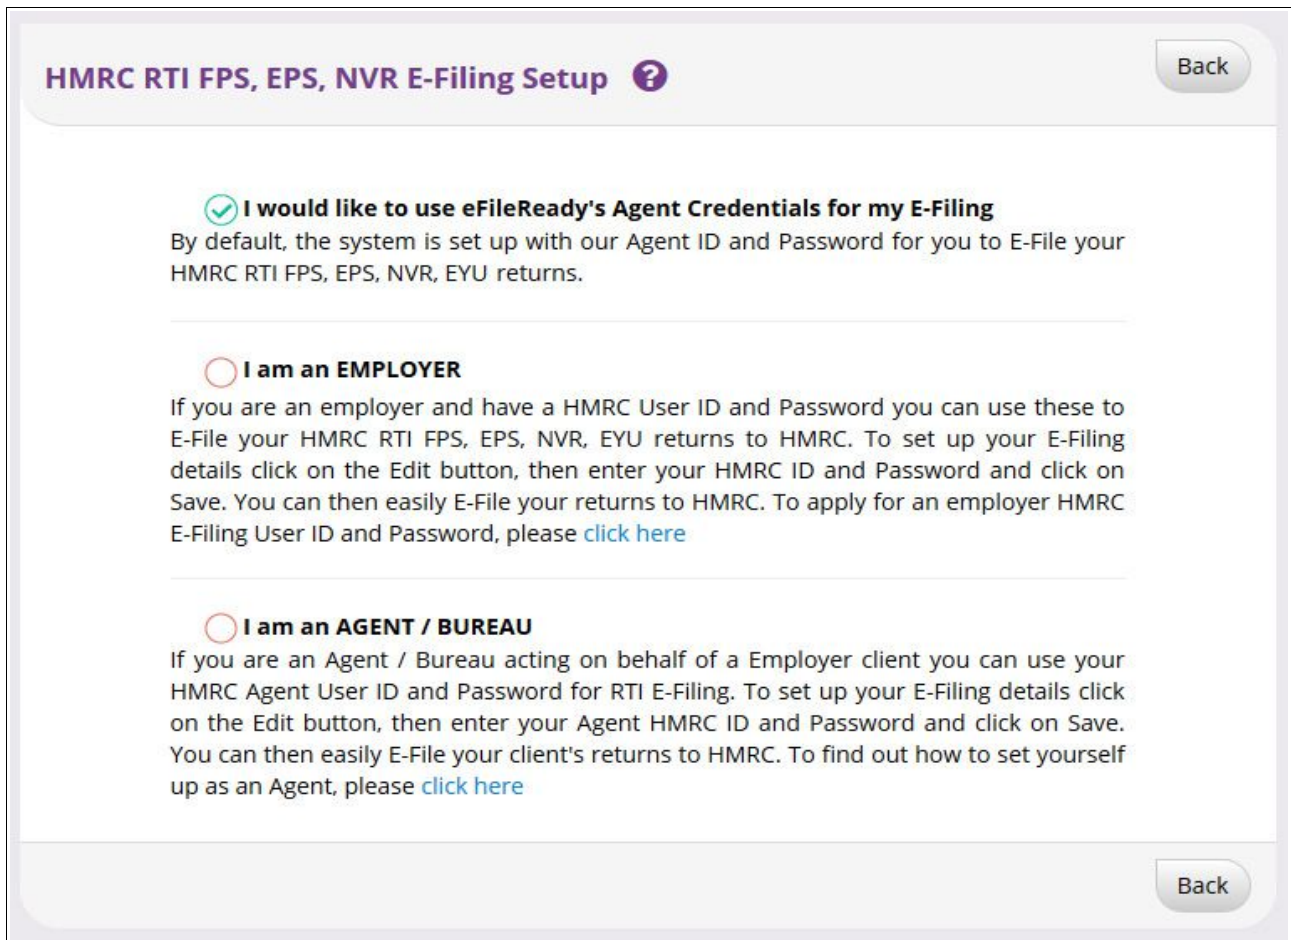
HMRC RTI FPS, EPS, NVR E-Filing Setup

Back

I would like to use eFileReady's Agent Credentials for my E-Filing
By default, the system is set up with our Agent ID and Password for you to E-File your HMRC RTI FPS, EPS, NVR, EYU returns.

I am an EMPLOYER
If you are an employer and have a HMRC User ID and Password you can use these to E-File your HMRC RTI FPS, EPS, NVR, EYU returns to HMRC. To set up your E-Filing details click on the Edit button, then enter your HMRC ID and Password and click on Save. You can then easily E-File your returns to HMRC. To apply for an employer HMRC E-Filing User ID and Password, please click here

I am an AGENT / BUREAU
If you are an Agent / Bureau acting on behalf of a Employer client you can use your HMRC Agent User ID and Password for RTI E-Filing. To set up your E-Filing details click on the Edit button, then enter your Agent HMRC ID and Password and click on Save. You can then easily E-File your client's returns to HMRC. To find out how to set yourself up as an Agent, please click here

Back